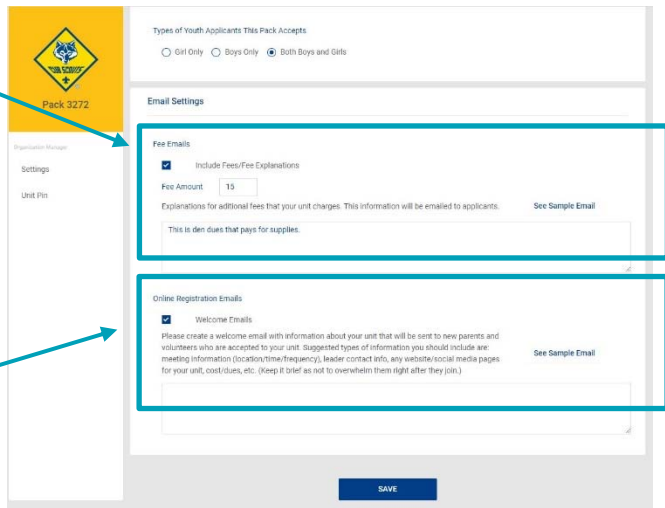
CUB SCOUTS

Pack 3272

Organization Manager

Settings

Unit Pin

Types of Youth Applicants This Pack Accepts

Girl Only  Boys Only  Both Boys and Girls

Email Settings

Fee Emails

Include Fees/Fee Explanations

Fee Amount 15

Explanations for aditional fees that your unit charges. This information will be emailed to applicants.

See Sample Email

This is den dues that pays for supplies.

Online Registration Emails

Welcome Emails

Please create a welcome email with information about your unit that will be sent to new parents and volunteers who are accepted to your unit. Suggested types of information you should include are: meeting information (location/time/frequency), leader contact info, any website/social media pages for your unit, cost/dues, etc. (Keep it brief as not to overwhelm them right after they join.)

See Sample Email

SAVE